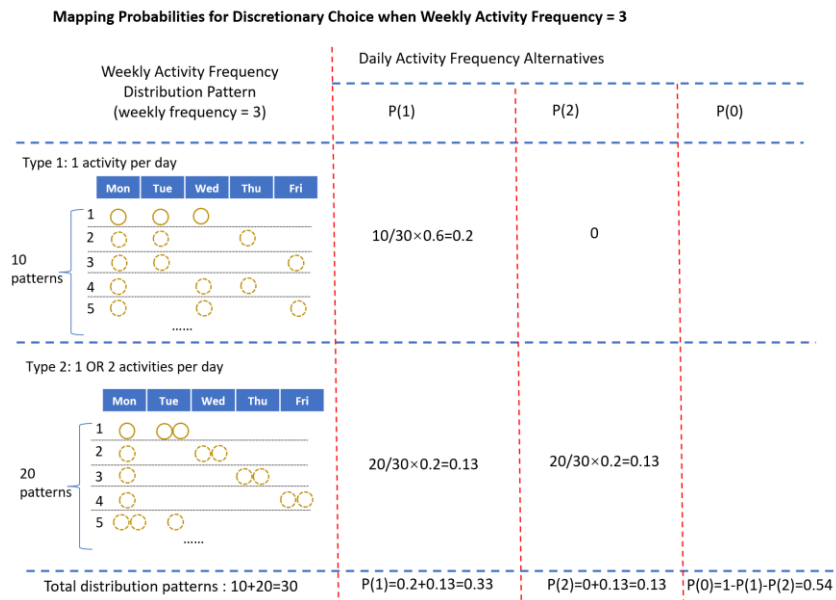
Mapping Probabilities for Discretionary Choice when Weekly Activity Frequency = 3

Weekly Activity Frequency Distribution Pattern (weekly frequency = 3)

Daily Activity Frequency Alternatives

| P(1) | P(2) | P(0) |
|---|---|---|

Type 1: 1 activity per day

| Mon | Tue | Wed | Thu | Fri |
|---|---|---|---|---|

1
2
3
4
5
......

10 patterns

$10/30\times0.6=0.2$

0

Type 2: 1 OR 2 activities per day

| Mon | Tue | Wed | Thu | Fri |
|---|---|---|---|---|

1
2
3
4
5
......

20 patterns

$20/30\times0.2=0.13$

$20/30\times0.2=0.13$

Total distribution patterns : 10+20=30

P(1)=0.2+0.13=0.33

P(2)=0+0.13=0.13

P(0)=1-P(1)-P(2)=0.54